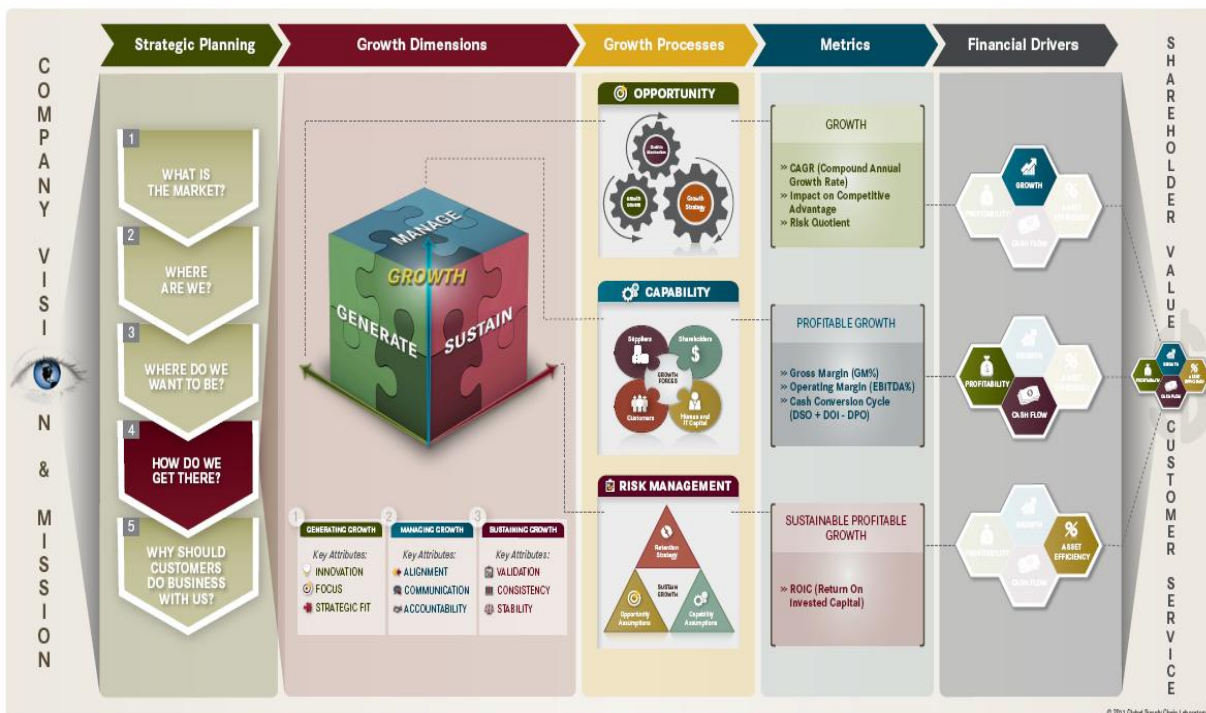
Strategic Planning

Growth Dimensions

Growth Processes

Metrics

Financial Drivers

COMPANY VISION & MISSION

1 WHAT IS THE MARKET?

2 WHERE ARE WE?

3 WHERE DO WE WANT TO BE?

4 HOW DO WE GET THERE?

5 WHY SHOULD CUSTOMERS DO BUSINESS WITH US?

MANAGE

GROWTH

GENERATE

SUSTAIN

1 GENERATING GROWTH
Key Attributes:
INNOVATION
FOCUS
STRATEGIC FIT

2 MANAGING GROWTH
Key Attributes:
ALIGNMENT
COMMUNICATION
ACCOUNTABILITY

3 SUSTAINING GROWTH
Key Attributes:
VALIDATION
CONSISTENCY
STABILITY

OPPORTUNITY

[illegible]

Growth Strategy

CAPABILITY

Suppliers

Stakeholders

GROWTH FORCES

Customers

Human and IT Capital

RISK MANAGEMENT

Retention Strategy

Sustain GROWTH

Opportunity Assumptions

Capability Assumptions

GROWTH

» CAGR (Compound Annual Growth Rate)
» Impact on Competitive Advantage
» Risk Quotient

PROFITABLE GROWTH

» Gross Margin (GM%)
» Operating Margin (EBITDA%)
» Cash Conversion Cycle (DSO + DOI - DPO)

SUSTAINABLE PROFITABLE GROWTH

» ROIC (Return On Invested Capital)

PROFITABILITY

GROWTH

ASSET EFFICIENCY

CASH FLOW

PROFITABILITY

GROWTH

ASSET EFFICIENCY

CASH FLOW

PROFITABILITY

GROWTH

ASSET EFFICIENCY

CASH FLOW

GROWTH

PROFITABILITY

ASSET EFFICIENCY

CASH FLOW

SHAREHOLDER VALUE

CUSTOMER SERVICE

© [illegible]